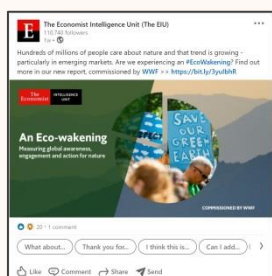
The Economist Intelligence Unit (The EIU)
110,740 followers
1w • 

Hundreds of millions of people care about nature and that trend is growing - particularly in emerging markets. Are we experiencing an #EcoWakening? Find out more in our new report, commissioned by WWF >> https://bit.ly/3yulbhR

The Economist INTELLIGENCE UNIT

An Eco-wakening
Measuring global awareness, engagement and action for nature

SAVE OUR GREEN EARTH

COMMISSIONED BY WWF

20 • 1 comment

What about... Thank you for... I think this is... Can I add...

Like Comment Share Send